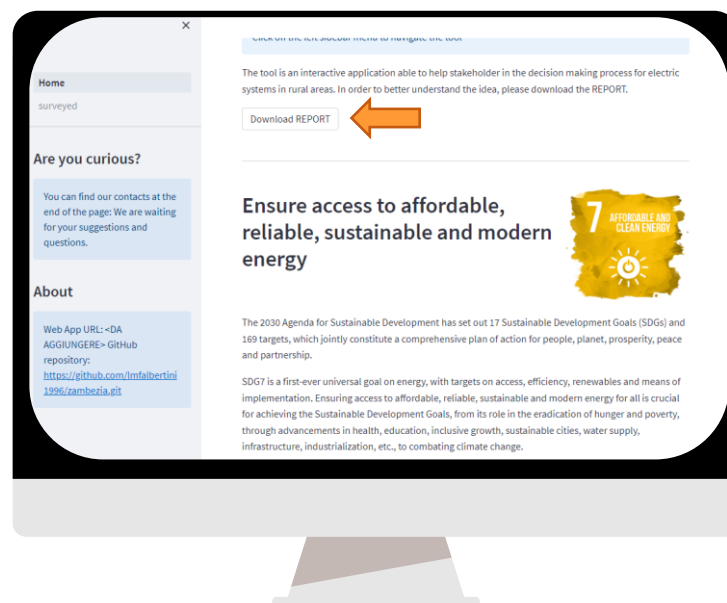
×

Home

surveyed

Are you curious?

You can find our contacts at the end of the page: We are waiting for your suggestions and questions.

About

Web App URL: <DA AGGIUNGERE> GitHub repository: https://github.com/lmfalbertini1996/zambezia.git

Click on the left sidebar menu to navigate the tool

The tool is an interactive application able to help stakeholder in the decision making process for electric systems in rural areas. In order to better understand the idea, please download the REPORT.

Download REPORT

Ensure access to affordable, reliable, sustainable and modern energy

7 AFFORDABLE AND CLEAN ENERGY

The 2030 Agenda for Sustainable Development has set out 17 Sustainable Development Goals (SDGs) and 169 targets, which jointly constitute a comprehensive plan of action for people, planet, prosperity, peace and partnership.

SDG7 is a first-ever universal goal on energy, with targets on access, efficiency, renewables and means of implementation. Ensuring access to affordable, reliable, sustainable and modern energy for all is crucial for achieving the Sustainable Development Goals, from its role in the eradication of hunger and poverty, through advancements in health, education, inclusive growth, sustainable cities, water supply, infrastructure, industrialization, etc., to combating climate change.